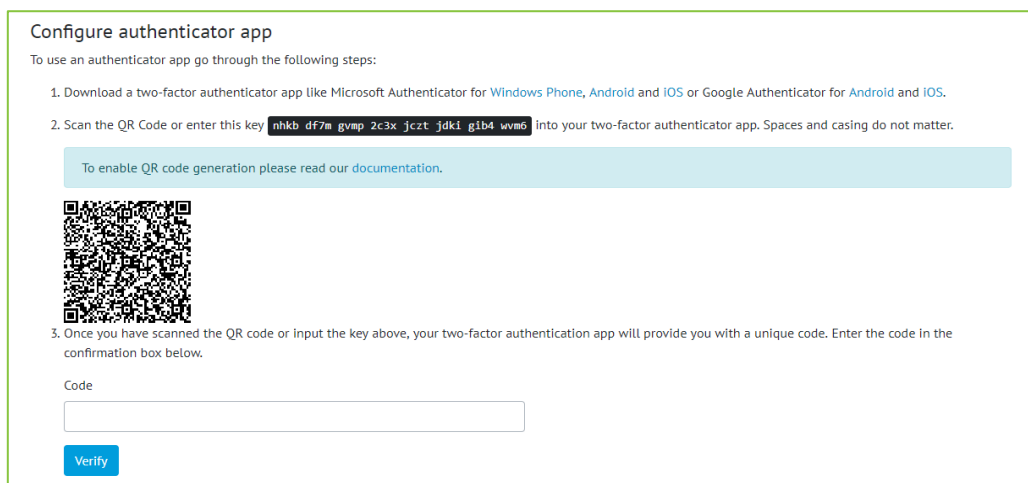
Configure authenticator app

To use an authenticator app go through the following steps:

1. Download a two-factor authenticator app like Microsoft Authenticator for Windows Phone, Android and iOS or Google Authenticator for Android and iOS.

2. Scan the QR Code or enter this key nhkb df7m gvmp 2c3x jczt jdki gib4 wvm6 into your two-factor authenticator app. Spaces and casing do not matter.

To enable QR code generation please read our documentation.

3. Once you have scanned the QR code or input the key above, your two-factor authentication app will provide you with a unique code. Enter the code in the confirmation box below.

Code

Verify